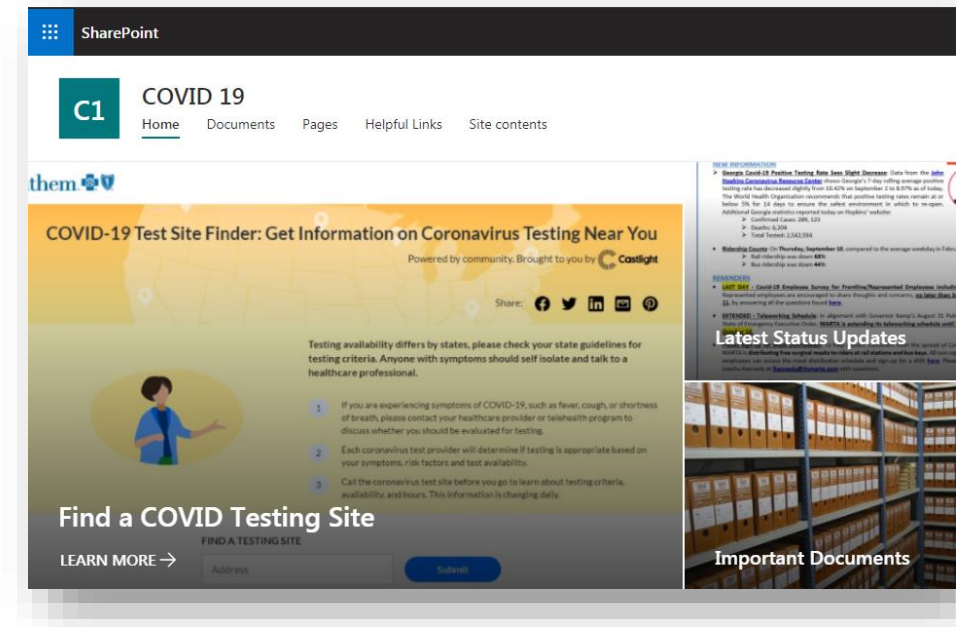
SharePoint

C1

COVID 19

Home Documents Pages Helpful Links Site contents

them.

COVID-19 Test Site Finder: Get Information on Coronavirus Testing Near You

Powered by community. Brought to you by Castlight

Share:

Testing availability differs by states, please check your state guidelines for testing criteria. Anyone with symptoms should self isolate and talk to a healthcare professional.

1 If you are experiencing symptoms of COVID-19, such as fever, cough, or shortness of breath, please contact your healthcare provider or telehealth program to discuss whether you should be evaluated for testing.

2 Each coronavirus test provider will determine if testing is appropriate based on your symptoms, risk factors and test availability.

3 Call the coronavirus test site before you go to learn about testing criteria, availability, and hours. This information is changing daily.

Find a COVID Testing Site

LEARN MORE →

FIND A TESTING SITE

Address

Submit

NEW INFORMATION

Georgia Covid-19 Positive Testing Rate Sees Slight Decrease: Data from the John Hopkins Coronavirus Resource Center shows Georgia's 7-day rolling average positive testing rate has decreased slightly from 10.42% on September 2 to 8.97% as of today. The World Health Organization recommends that positive testing rates remain at or below 5% for 14 days to ensure the safest environment in which to re-open. Additional Georgia statistics reported today on Hopkins' website:

Confirmed Cases: 289, 123

Deaths: 6,204

Total Tested: 2,542,594

Ridership Counts: On Thursday, September 10, compared to the average weekday in Febru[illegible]

Rail ridership was down 68%

Bus ridership was down 44%

REMINDERS

LAST DAY - Covid-19 Employee Survey for Frontline/Represented Employees includi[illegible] Represented employees are encouraged to share thoughts and concerns, no later than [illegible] 11, by answering all the questions found here.

EXTENDED - Teleworking Schedule: In alignment with Governor Kemp's August 31 Pub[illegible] State of Emergency Executive Order, MARTA is extending its teleworking schedule until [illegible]

Latest Status Updates

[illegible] MARTA is distributing free surgical masks to riders at rail stations and bus bays. All non-re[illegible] employees can access the mask distribution schedule and sign up for a shift here. Pleas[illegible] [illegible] with questions.

Important Documents